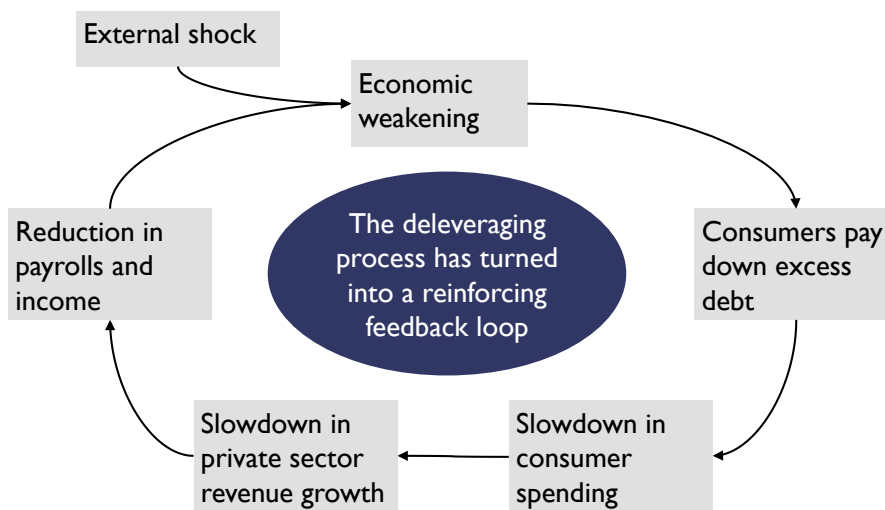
External shock

Economic weakening

Consumers pay down excess debt

Slowdown in consumer spending

Slowdown in private sector revenue growth

Reduction in payrolls and income

The deleveraging process has turned into a reinforcing feedback loop